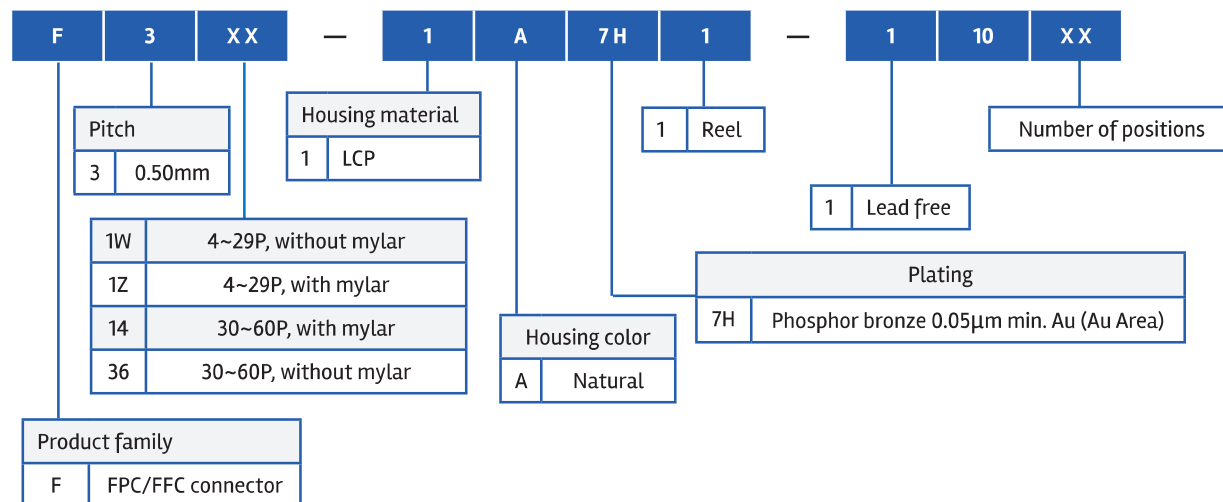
F 3 XX — 1 A 7H 1 — 1 10 XX

| Pitch | |
|---|---|
| 3 | 0.50mm |

| Housing material | |
|---|---|
| 1 | LCP |

| 1 | Reel |
|---|---|

Number of positions

| 1 | Lead free |
|---|---|

| 1W | 4~29P, without mylar |
|---|---|
| 1Z | 4~29P, with mylar |
| 14 | 30~60P, with mylar |
| 36 | 30~60P, without mylar |

| Plating | |
|---|---|
| 7H | Phosphor bronze 0.05µm min. Au (Au Area) |

| Housing color | |
|---|---|
| A | Natural |

| Product family | |
|---|---|
| F | FPC/FFC connector |